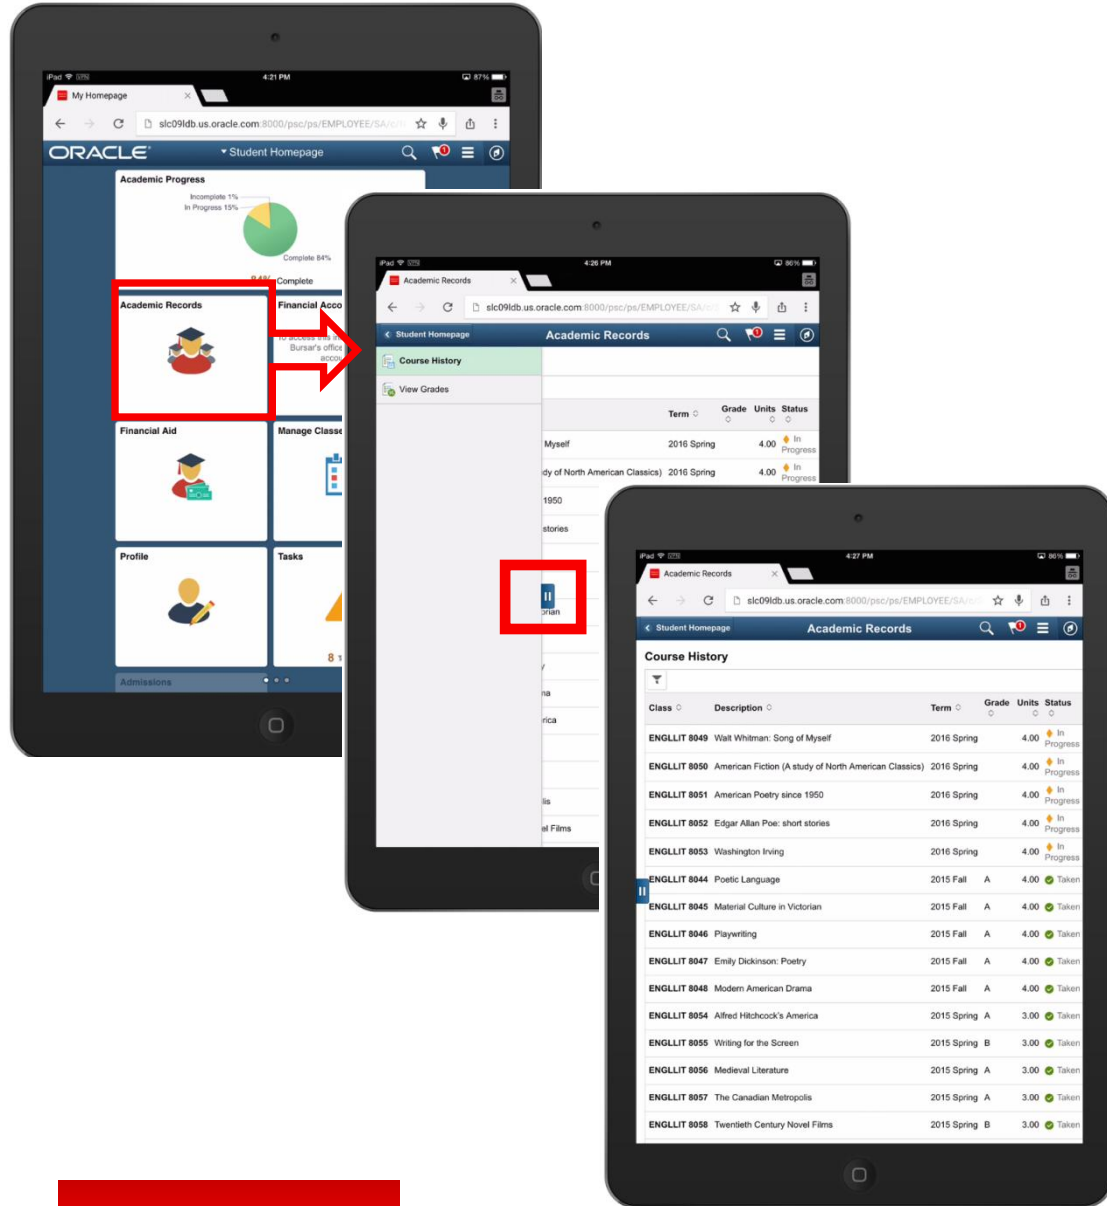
iPad 4:21 PM 87%

My Homepage

slc09ldb.us.oracle.com:8000/psc/ps/EMPLOYEE/SA/

ORACLE

Student Homepage

Academic Progress

Incomplete 1%

In Progress 15%

Complete 84%

84% Complete

Academic Records

Financial Acco

Bursar's office

Financial Aid

Manage Classe

Profile

Tasks

Admissions

iPad 4:26 PM 86%

Academic Records

slc09ldb.us.oracle.com:8000/psc/ps/EMPLOYEE/SA/

Student Homepage

Academic Records

Course History

View Grades

Term | Grade | Units | Status
---|---|---|---
Myself | 2016 Spring | 4.00 | In Progress
dy of North American Classics) | 2016 Spring | 4.00 | In Progress

1950

stories

orian

na

rica

lis

el Films

iPad 4:27 PM 86%

Academic Records

slc09ldb.us.oracle.com:8000/psc/ps/EMPLOYEE/SA/

Student Homepage

Academic Records

Course History

| Class | Description | Term | Grade | Units | Status |
|---|---|---|---|---|---|
| ENGLLIT 8049 | Walt Whitman: Song of Myself | 2016 Spring | | 4.00 | In Progress |
| ENGLLIT 8050 | American Fiction (A study of North American Classics) | 2016 Spring | | 4.00 | In Progress |
| ENGLLIT 8051 | American Poetry since 1950 | 2016 Spring | | 4.00 | In Progress |
| ENGLLIT 8052 | Edgar Allan Poe: short stories | 2016 Spring | | 4.00 | In Progress |
| ENGLLIT 8053 | Washington Irving | 2016 Spring | | 4.00 | In Progress |
| ENGLLIT 8044 | Poetic Language | 2015 Fall | A | 4.00 | Taken |
| ENGLLIT 8045 | Material Culture in Victorian | 2015 Fall | A | 4.00 | Taken |
| ENGLLIT 8046 | Playwriting | 2015 Fall | A | 4.00 | Taken |
| ENGLLIT 8047 | Emily Dickinson: Poetry | 2015 Fall | A | 4.00 | Taken |
| ENGLLIT 8048 | Modern American Drama | 2015 Fall | A | 4.00 | Taken |
| ENGLLIT 8054 | Alfred Hitchcock's America | 2015 Spring | A | 3.00 | Taken |
| ENGLLIT 8055 | Writing for the Screen | 2015 Spring | B | 3.00 | Taken |
| ENGLLIT 8056 | Medieval Literature | 2015 Spring | A | 3.00 | Taken |
| ENGLLIT 8057 | The Canadian Metropolis | 2015 Spring | A | 3.00 | Taken |
| ENGLLIT 8058 | Twentieth Century Novel Films | 2015 Spring | B | 3.00 | Taken |